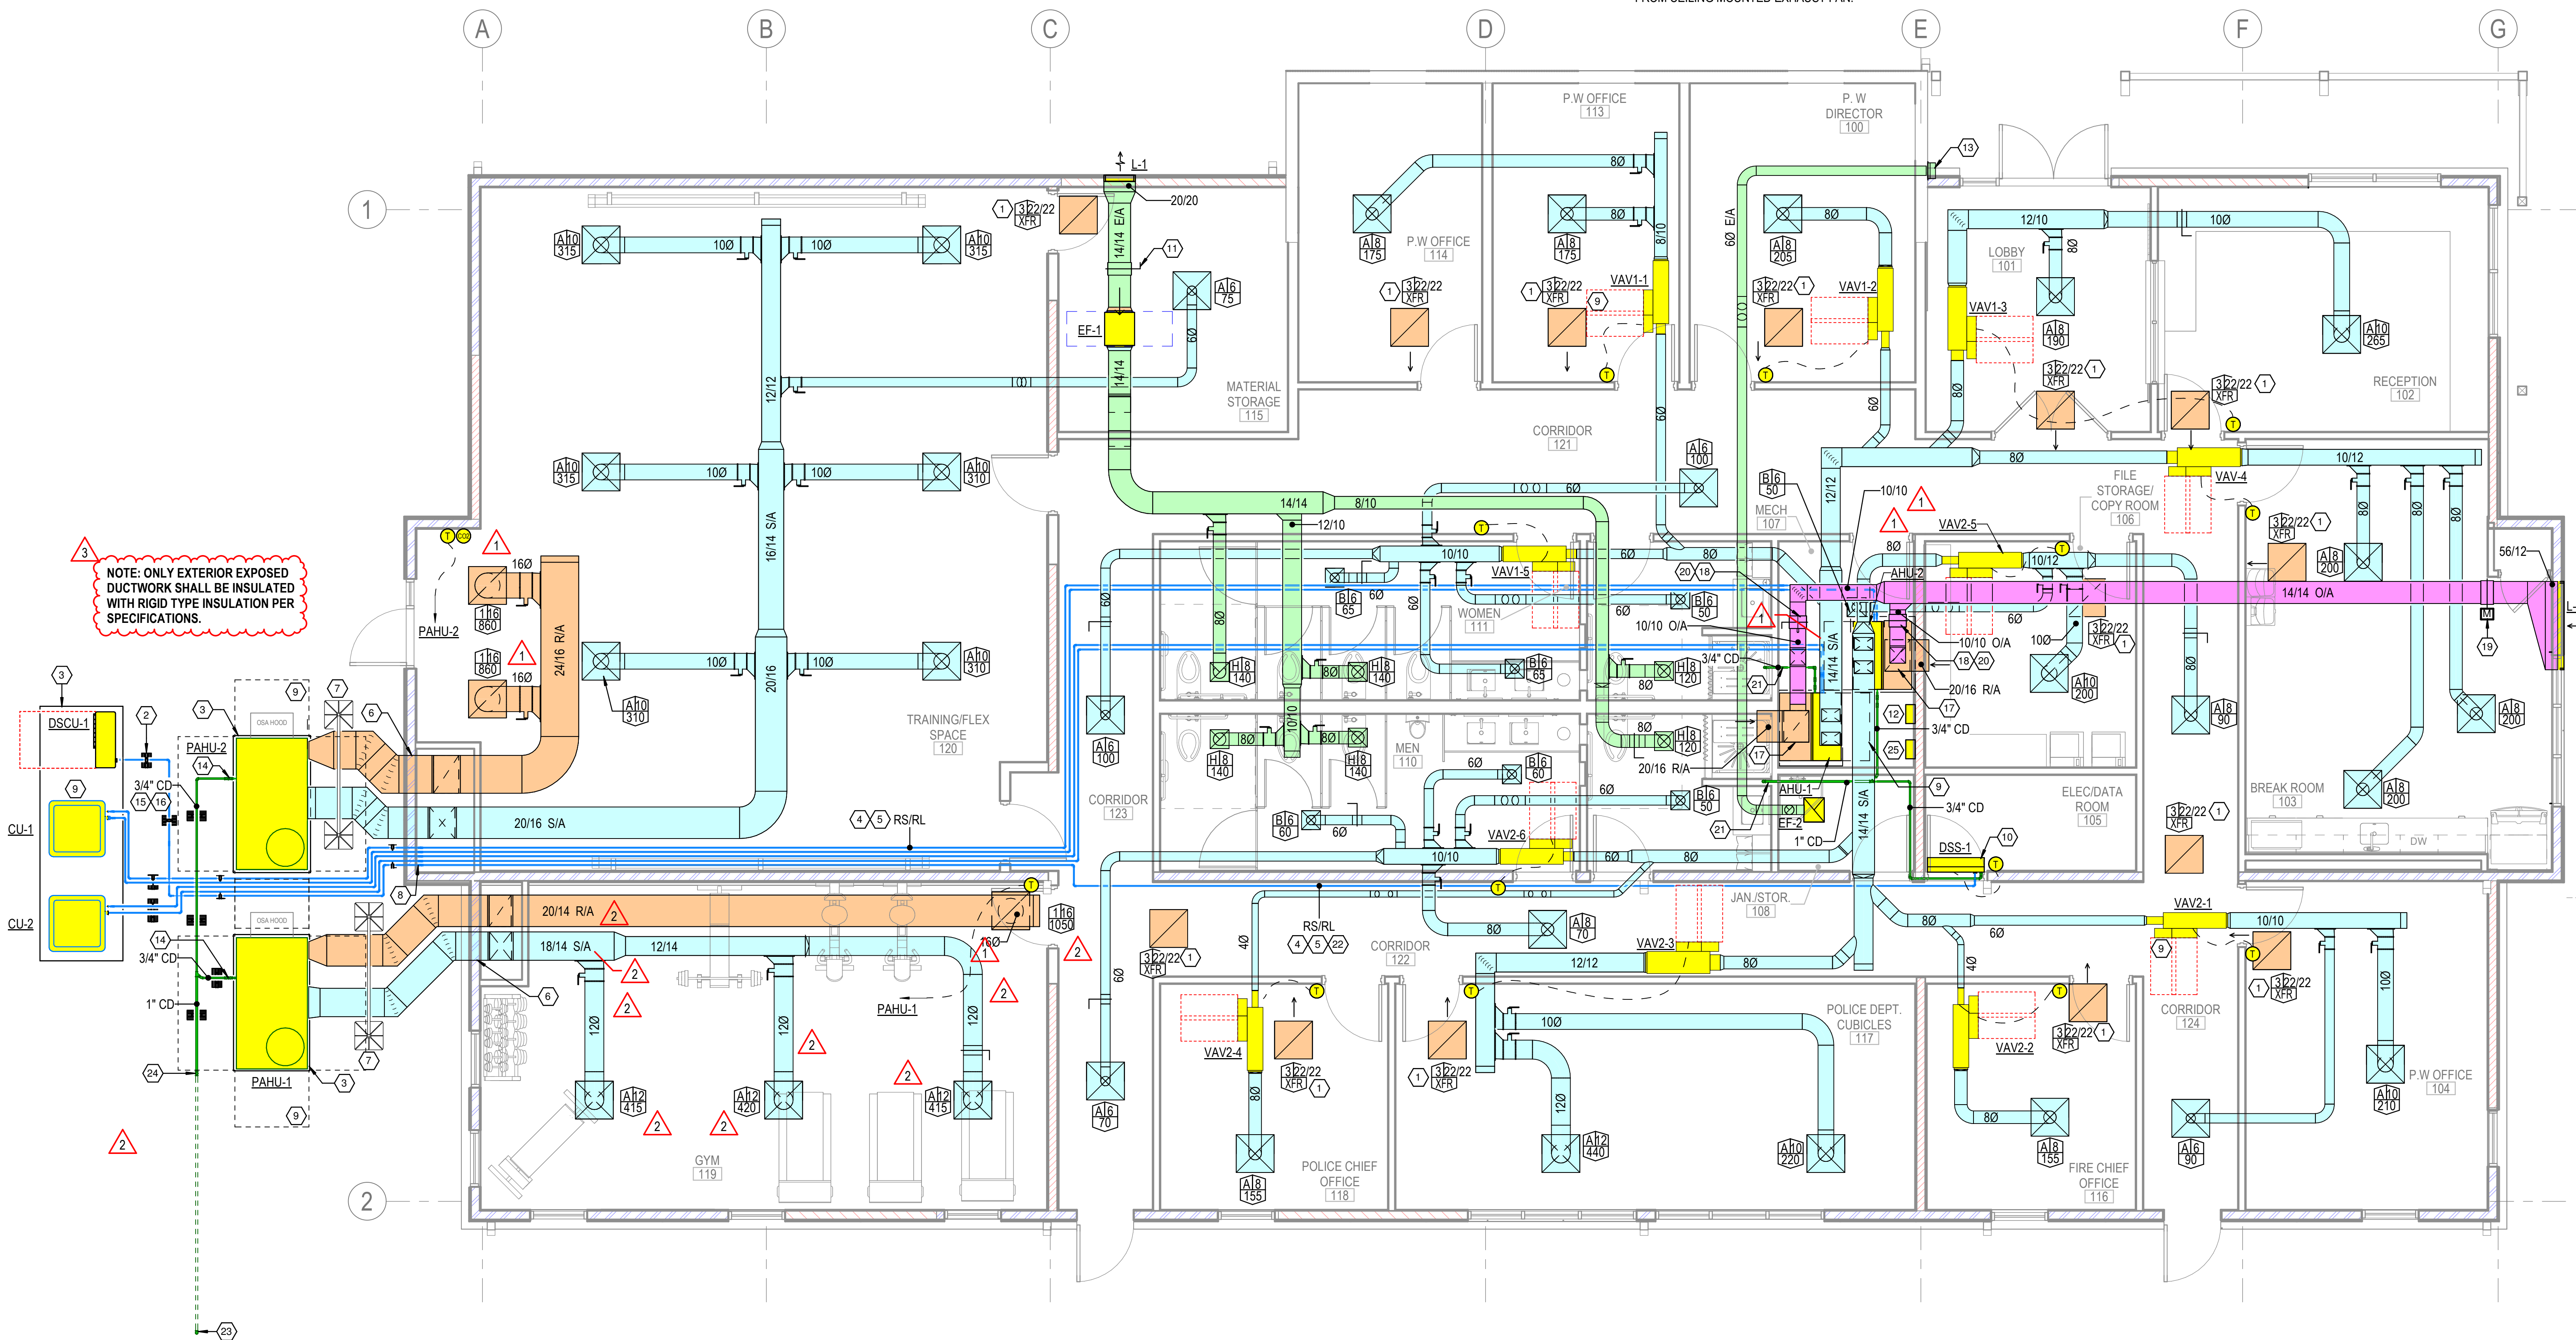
FROM CEILING MOUNTED EXHAUST FAN.

A B C D E F G

1

2

NOTE: ONLY EXTERIOR EXPOSED DUCTWORK SHALL BE INSULATED WITH RIGID TYPE INSULATION PER SPECIFICATIONS.

DSCU-1
CU-1
CU-2
PAHU-2
PAHU-1
3/4" CD
1" CD
OSA HOOD

L-1
20/20
14/14 E/A
EF-1
3 22/22 XFR
MATERIAL STORAGE 115
A 10 315
A 10 310
A 6 75
100
12/12
16/14 S/A
20/16
20/16 S/A
24/16 R/A
160
1 16 860
TRAINING/FLEX SPACE 120
RS/RL
20/14 R/A
18/14 S/A
12/14
1 16 1050
120
A 12 415
A 12 420
GYM 119

P.W OFFICE 113
P.W OFFICE 114
P. W DIRECTOR 100
A 8 175
A 8 205
80
8/10
VAV1-1
VAV1-2
60 E/A
CORRIDOR 121
14/14
8/10
12/10
10/10
VAV1-5
WOMEN 111
MEN 110
B 6 65
B 6 60
B 6 50
H 8 140
H 8 120
10/10 O/A
3/4" CD
20/16 R/A
CORRIDOR 123
A 6 100
A 6 70
VAV2-6
10/10
CORRIDOR 122
RS/RL
VAV2-4
A 8 155
POLICE CHIEF OFFICE 118
VAV2-3
12/12
A 8 70
100
POLICE DEPT. CUBICLES 117
A 12 440
A 10 220

MECH 107
AHU-2
AHU-1
EF-2
1" CD
14/14 S/A
JAN./STOR. 108
DSS-1
ELEC/DATA ROOM 105
LOBBY 101
A 8 190
VAV1-3
12/10
A 10 265
RECEPTION 102
VAV-4
10/12
FILE STORAGE/ COPY ROOM 106
VAV2-5
14/14 O/A
56/12
L-2
A 10 200
A 8 90
A 8 200
BREAK ROOM 103
DW
VAV2-1
VAV2-2
CORRIDOR 124
FIRE CHIEF OFFICE 116
A 8 155
P.W OFFICE 104
A 10 210
A 6 90